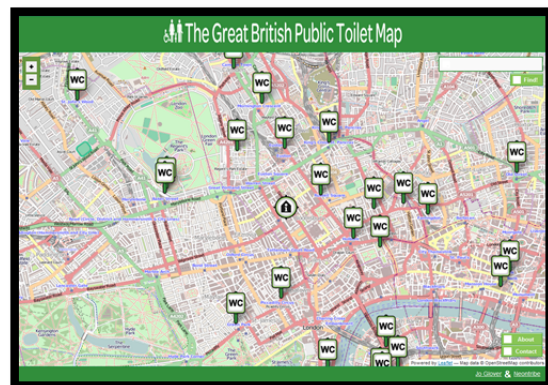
The Great British Public Toilet Map

+
−

Find!

WC
WC
WC
WC
WC
WC
WC
WC
WC
WC
WC
WC
WC
WC
WC
WC
WC
WC
WC
WC
WC
WC

About
Contact

Powered by Leaflet — Map data © OpenStreetMap contributors

Jo Glover & Neontribe